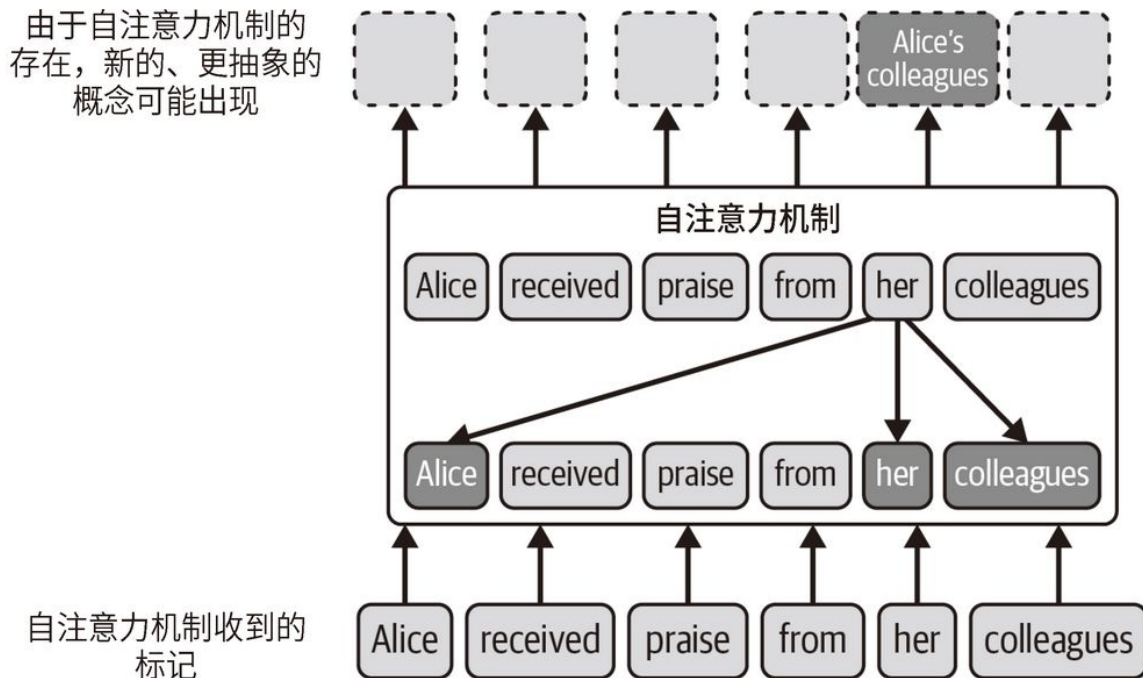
由于自注意力机制的存在，新的、更抽象的概念可能出现

Alice's colleagues

自注意力机制

Alice received praise from her colleagues

Alice received praise from her colleagues

自注意力机制收到的标记

Alice received praise from her colleagues